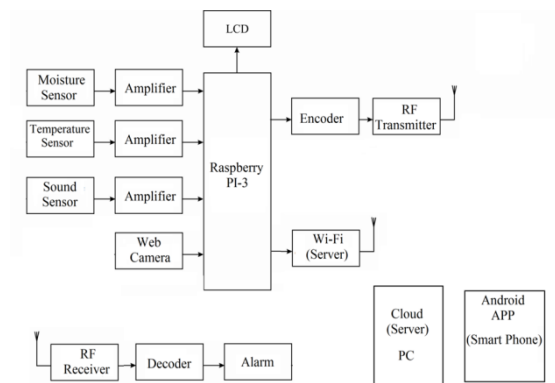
LCD

Moisture Sensor

Amplifier

Temperature Sensor

Amplifier

Sound Sensor

Amplifier

Web Camera

Raspberry PI-3

Encoder

RF Transmitter

Wi-Fi (Server)

Cloud (Server)

PC

Android APP (Smart Phone)

RF Receiver

Decoder

Alarm